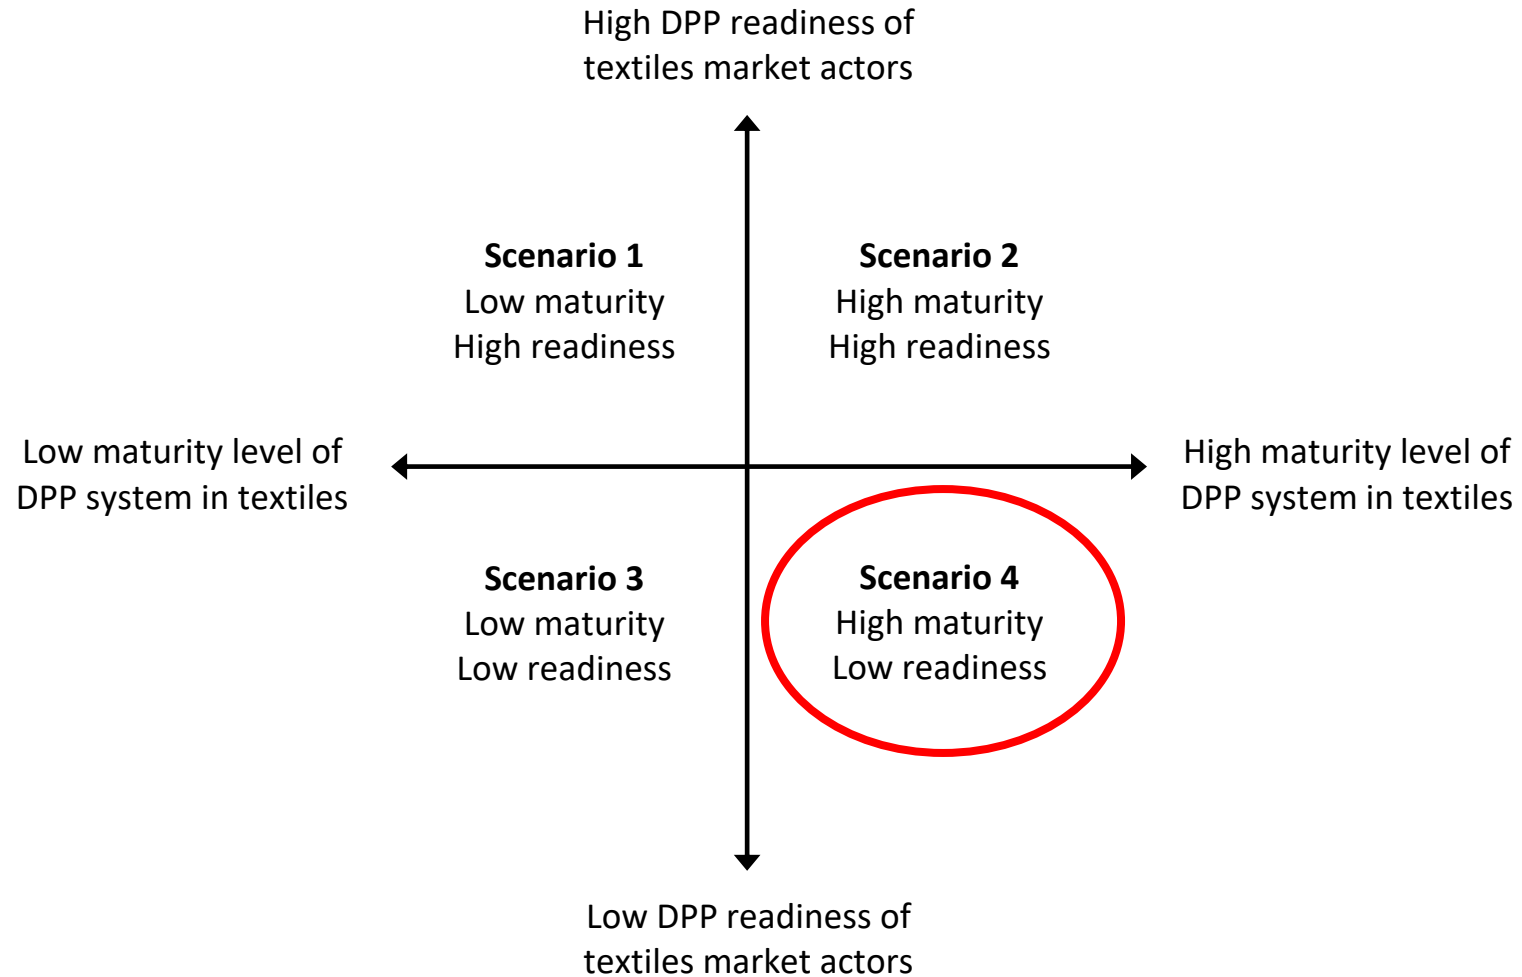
High DPP readiness of textiles market actors

**Scenario 1**
Low maturity
High readiness

**Scenario 2**
High maturity
High readiness

Low maturity level of DPP system in textiles

High maturity level of DPP system in textiles

**Scenario 3**
Low maturity
Low readiness

**Scenario 4**
High maturity
Low readiness

Low DPP readiness of textiles market actors